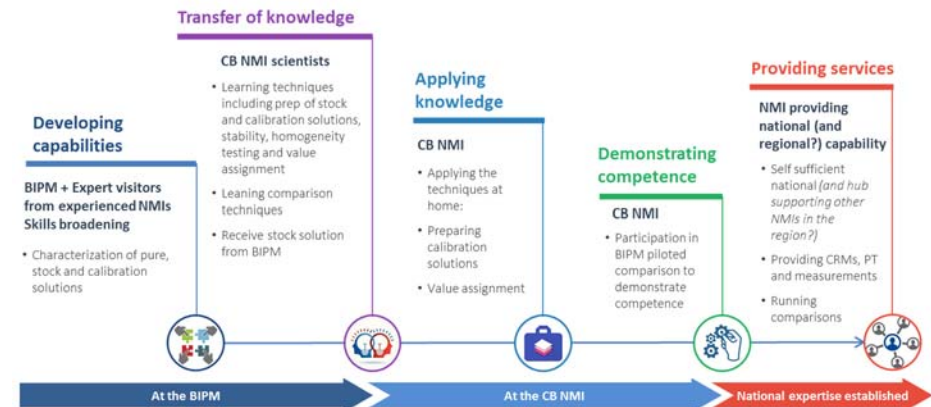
Developing capabilities

BIPM + Expert visitors from experienced NMIs Skills broadening

• Characterization of pure, stock and calibration solutions

Transfer of knowledge

CB NMI scientists

• Learning techniques including prep of stock and calibration solutions, stability, homogeneity testing and value assignment

• Leaning comparison techniques

• Receive stock solution from BIPM

Applying knowledge

CB NMI

• Applying the techniques at home:

• Preparing calibration solutions

• Value assignment

Demonstrating competence

CB NMI

• Participation in BIPM piloted comparison to demonstrate competence

Providing services

NMI providing national (and regional?) capability

• Self sufficient national (and hub supporting other NMIs in the region?)

• Providing CRMs, PT and measurements

• Running comparisons

At the BIPM

At the CB NMI

National expertise established